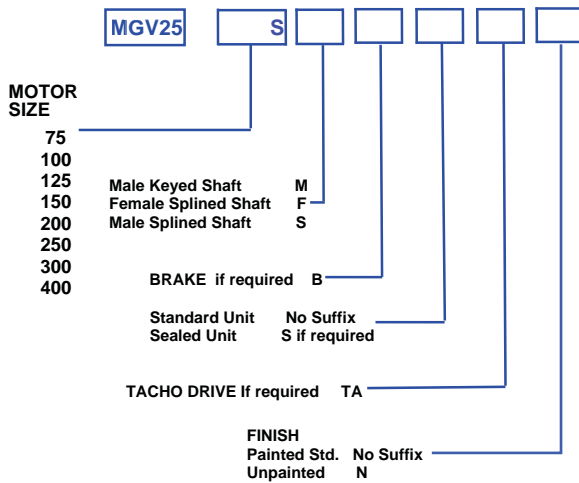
MGV25 S

MOTOR SIZE

75
100
125
150
200
250
300
400

Male Keyed Shaft M
Female Splined Shaft F
Male Splined Shaft S

BRAKE if required B

Standard Unit No Suffix
Sealed Unit S if required

TACHO DRIVE If required TA

FINISH
Painted Std. No Suffix
Unpainted N